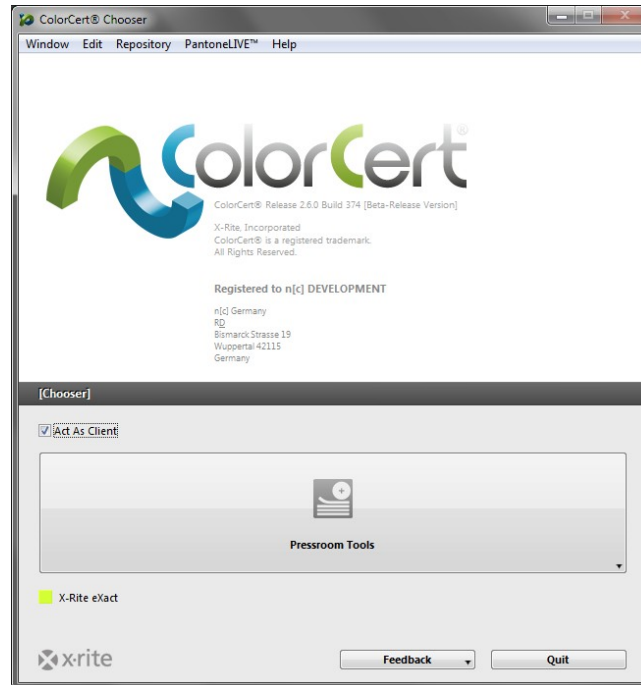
ColorCert® Chooser

Window Edit Repository PantoneLIVE™ Help

ColorCert®

ColorCert® Release 2.6.0 Build 374 [Beta-Release Version]

X-Rite, Incorporated
ColorCert® is a registered trademark.
All Rights Reserved.

Registered to n[c] DEVELOPMENT

n[c] Germany
RD
Bismarck Strasse 19
Wuppertal 42115
Germany

[Chooser]

Act As Client

Pressroom Tools

X-Rite eXact

x·rite

Feedback

Quit